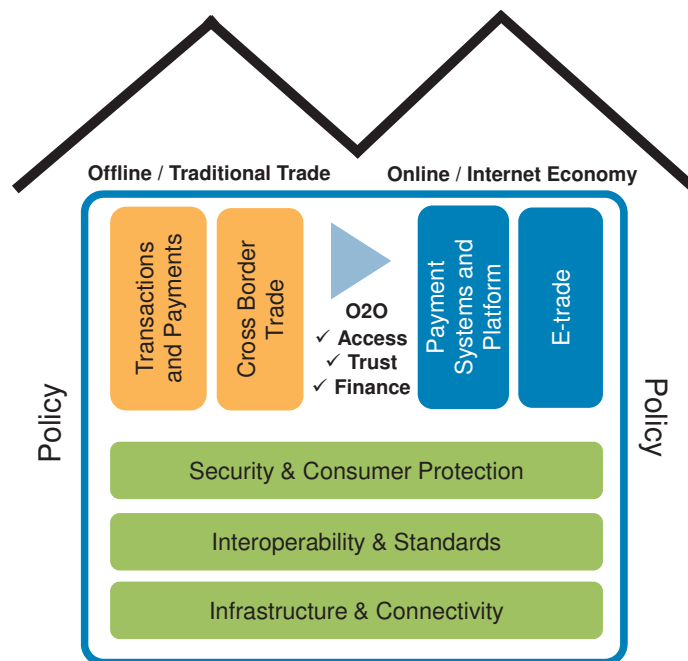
Offline / Traditional Trade

Online / Internet Economy

Policy

Transactions and Payments

Cross Border Trade

O2O
✓ Access
✓ Trust
✓ Finance

Payment Systems and Platform

E-trade

Policy

Security & Consumer Protection

Interoperability & Standards

Infrastructure & Connectivity